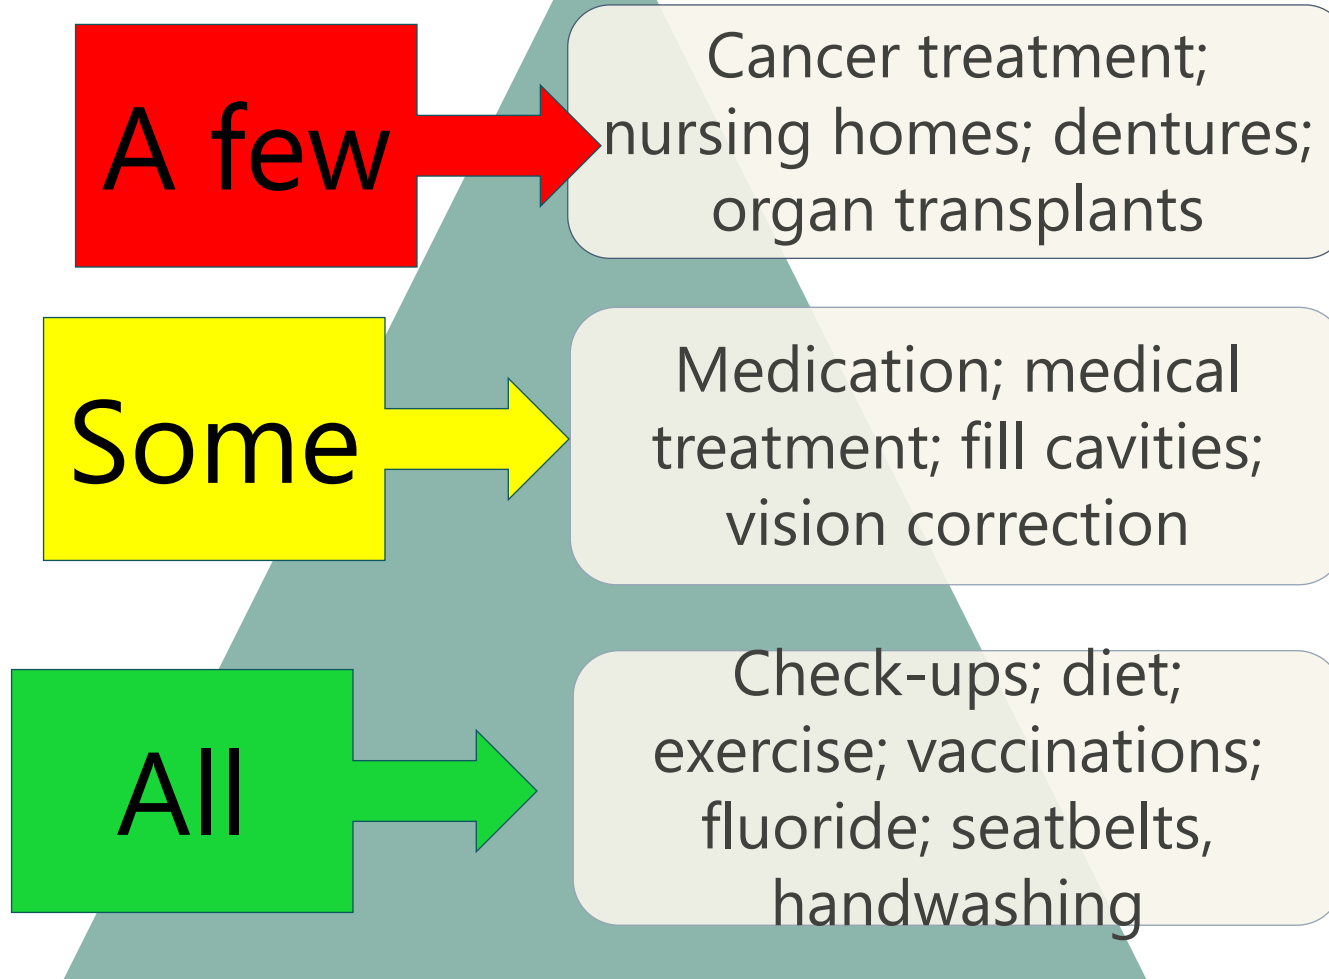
A few

Cancer treatment; nursing homes; dentures; organ transplants

Some

Medication; medical treatment; fill cavities; vision correction

All

Check-ups; diet; exercise; vaccinations; fluoride; seatbelts, handwashing